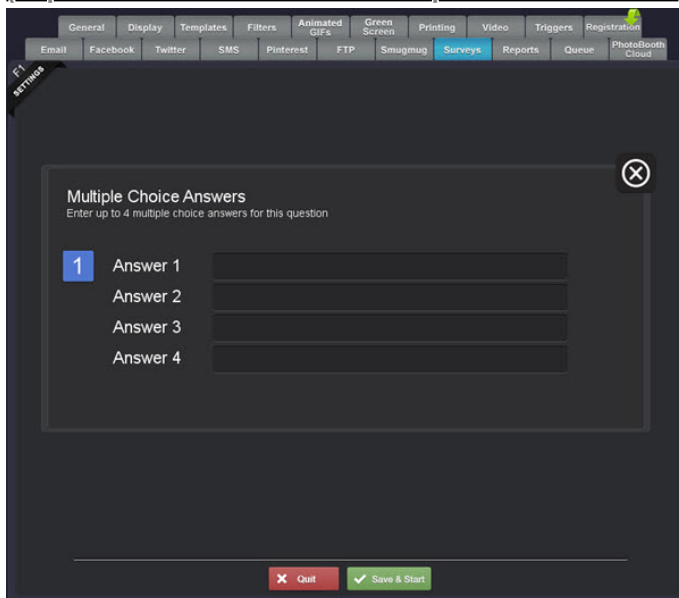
General Display Templates Filters Animated GIFs Green Screen Printing Video Triggers Registration
Email Facebook Twitter SMS Pinterest FTP Smugmug Surveys Reports Queue PhotoBooth Cloud

F1 SETTINGS

Multiple Choice Answers
Enter up to 4 multiple choice answers for this question

1 Answer 1
Answer 2
Answer 3
Answer 4

Quit Save & Start